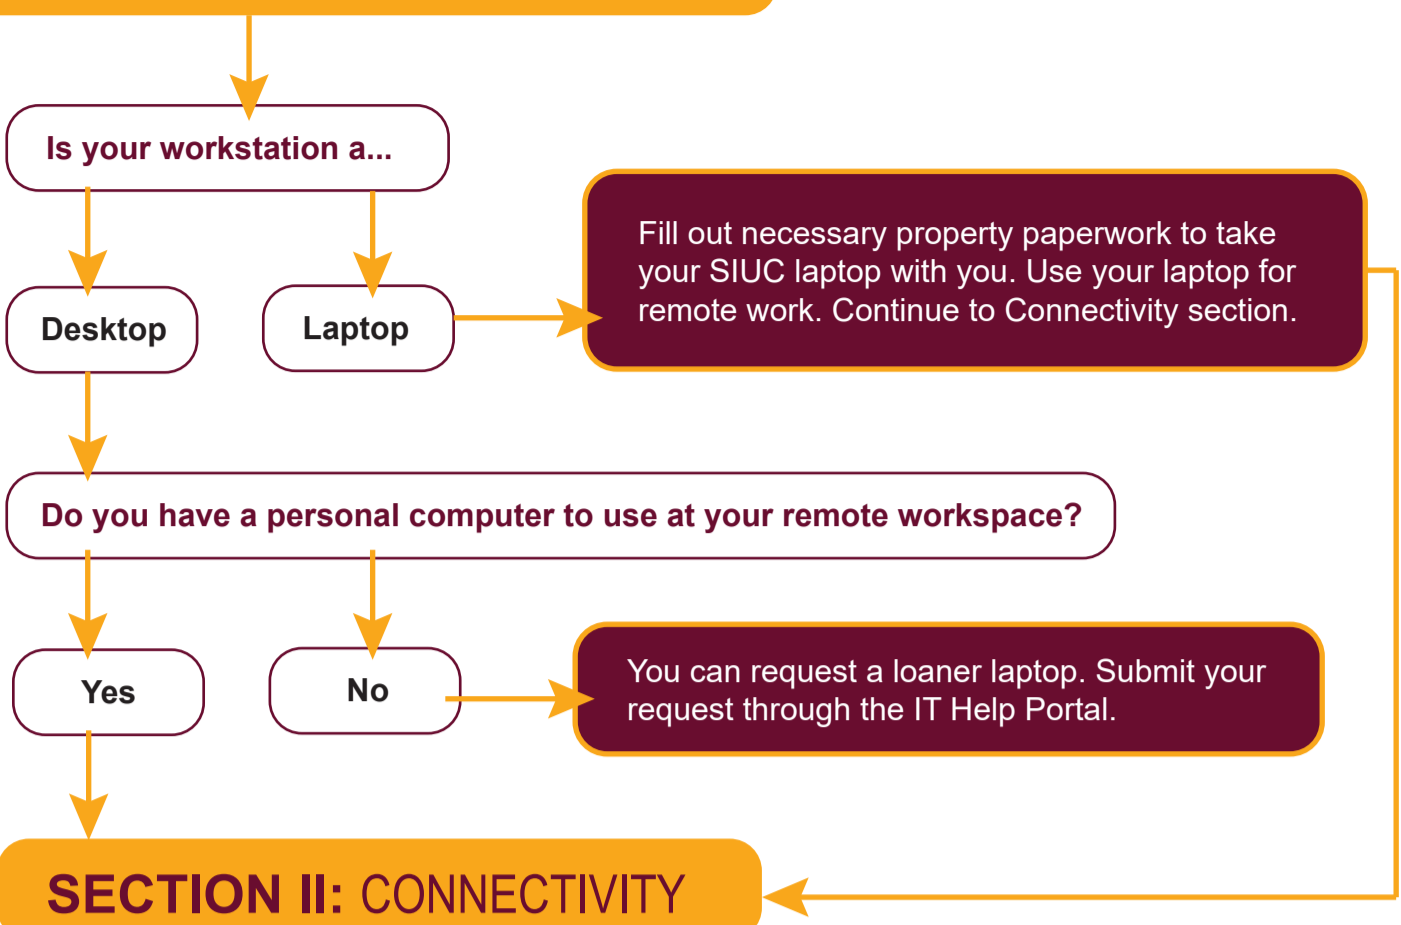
Is your workstation a...

Desktop

Laptop

Fill out necessary property paperwork to take your SIUC laptop with you. Use your laptop for remote work. Continue to Connectivity section.

Do you have a personal computer to use at your remote workspace?

Yes

No

You can request a loaner laptop. Submit your request through the IT Help Portal.

SECTION II: CONNECTIVITY